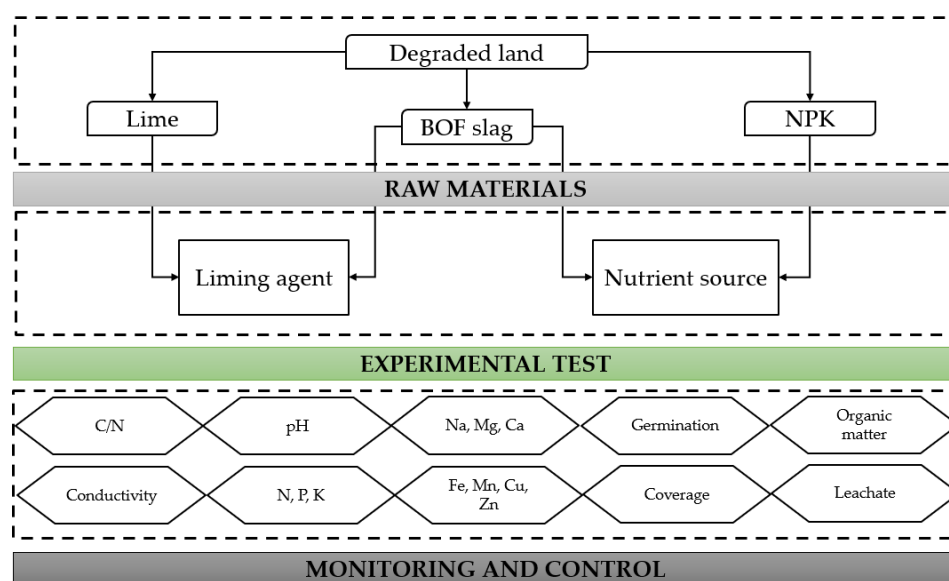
Degraded land

Lime

BOF slag

NPK

RAW MATERIALS

Liming agent

Nutrient source

EXPERIMENTAL TEST

C/N

pH

Na, Mg, Ca

Germination

Organic matter

Conductivity

N, P, K

Fe, Mn, Cu, Zn

Coverage

Leachate

MONITORING AND CONTROL